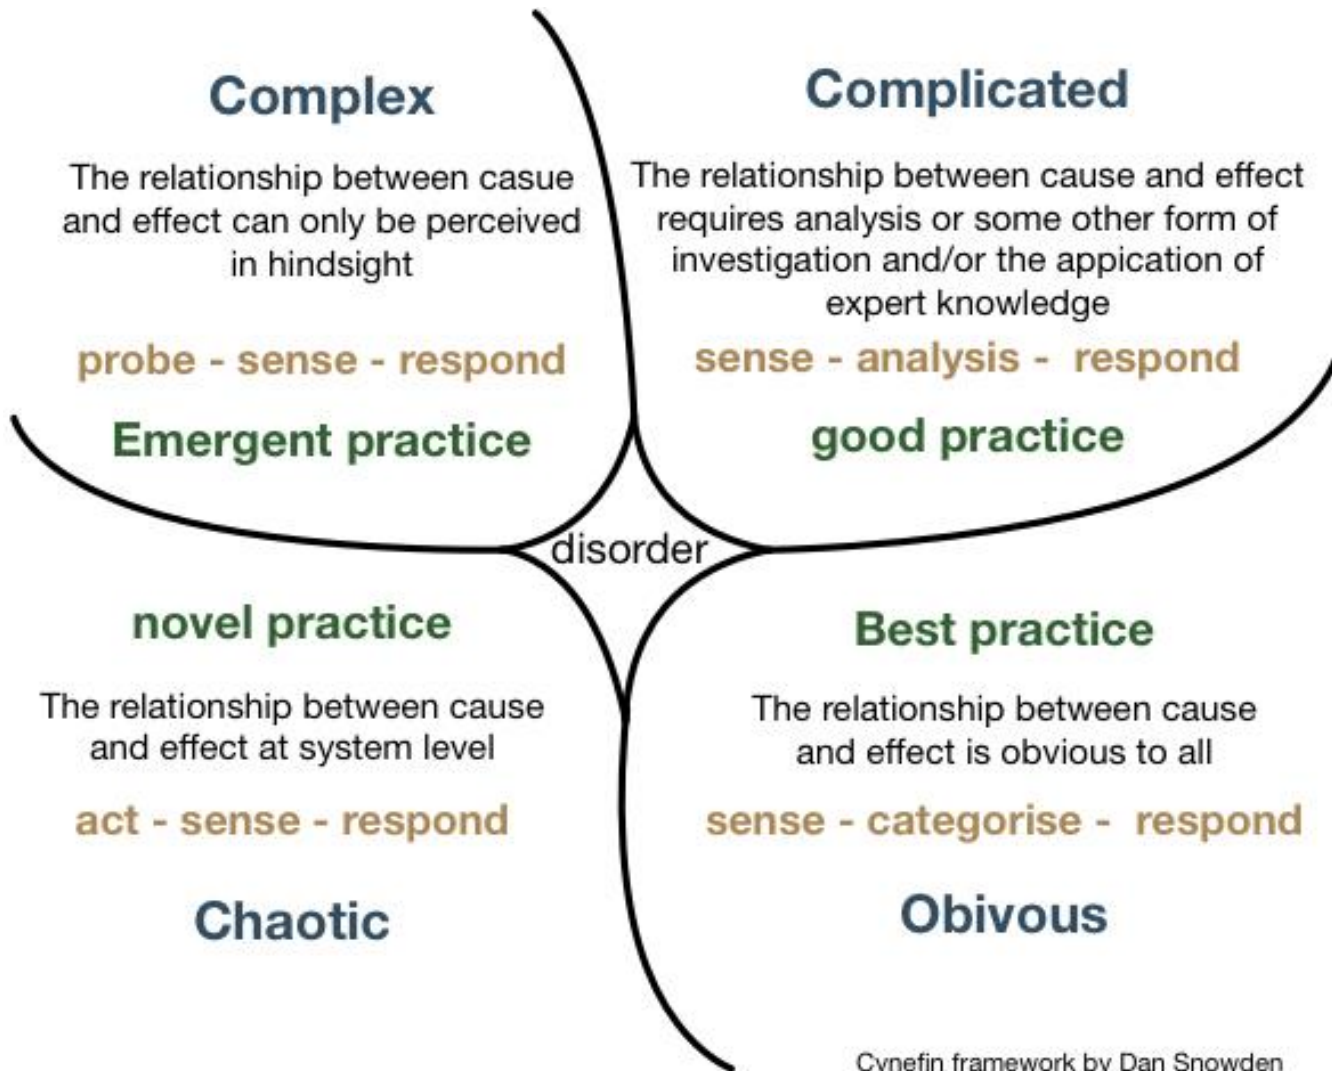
Complex

The relationship between casue and effect can only be perceived in hindsight

probe - sense - respond

Emergent practice

Complicated

The relationship between cause and effect requires analysis or some other form of investigation and/or the appication of expert knowledge

sense - analysis - respond

good practice

disorder

novel practice

The relationship between cause and effect at system level

act - sense - respond

Chaotic

Best practice

The relationship between cause and effect is obvious to all

sense - categorise - respond

Obivous

Cynefin framework by Dan Snowden